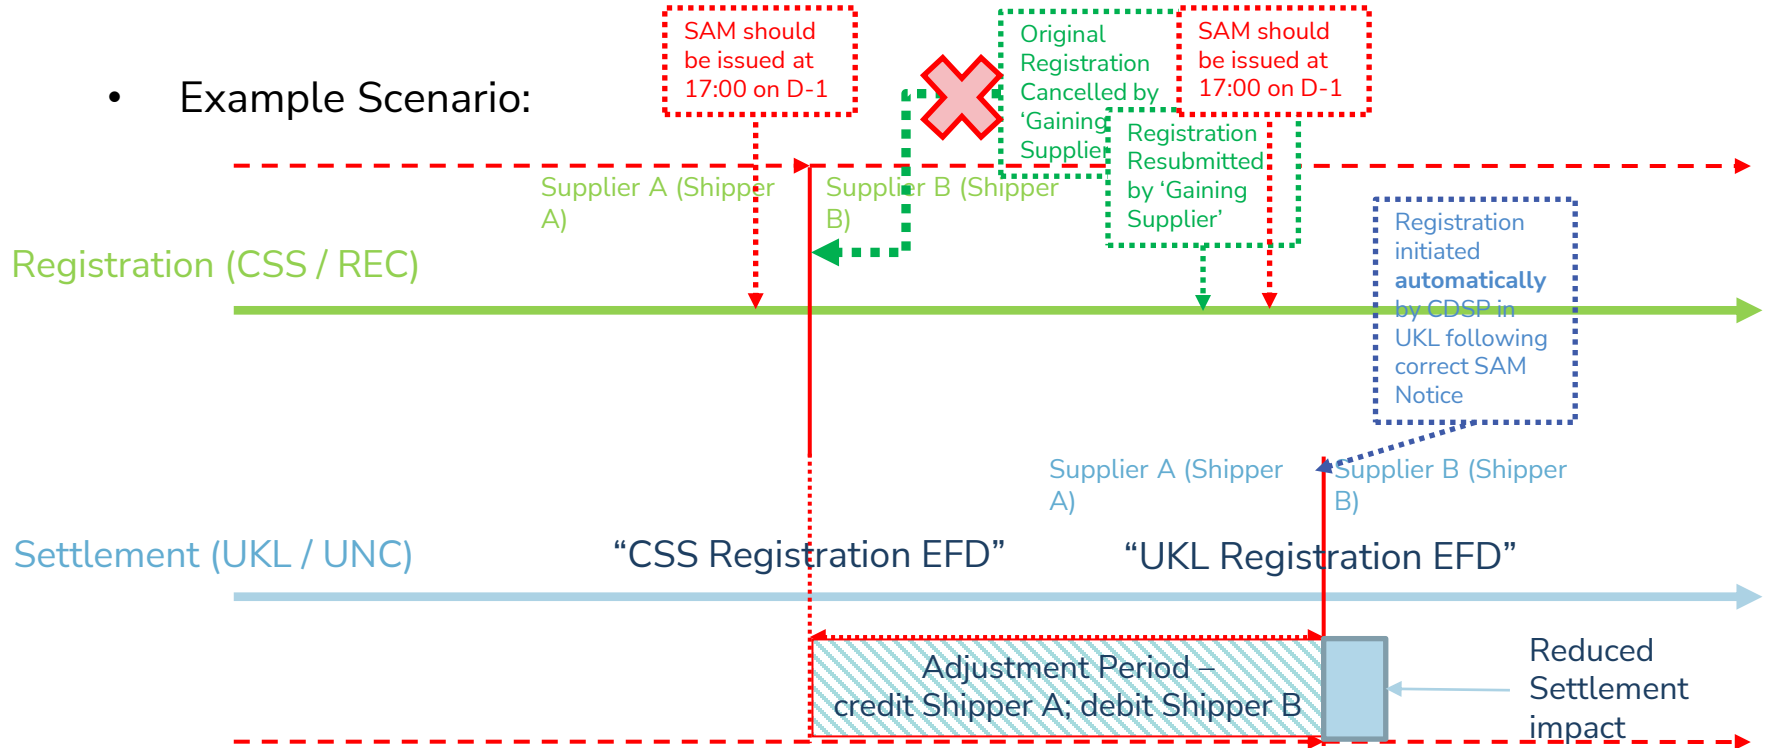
• Example Scenario:

SAM should be issued at 17:00 on D-1

Original Registration Cancelled by 'Gaining Supplier'

SAM should be issued at 17:00 on D-1

Registration Resubmitted by 'Gaining Supplier'

Supplier A (Shipper A)

Supplier B (Shipper B)

Registration (CSS / REC)

Registration initiated **automatically** by CDSP in UKL following correct SAM Notice

Supplier A (Shipper A)

Supplier B (Shipper B)

Settlement (UKL / UNC)

"CSS Registration EFD"

"UKL Registration EFD"

Adjustment Period – credit Shipper A; debit Shipper B

Reduced Settlement impact